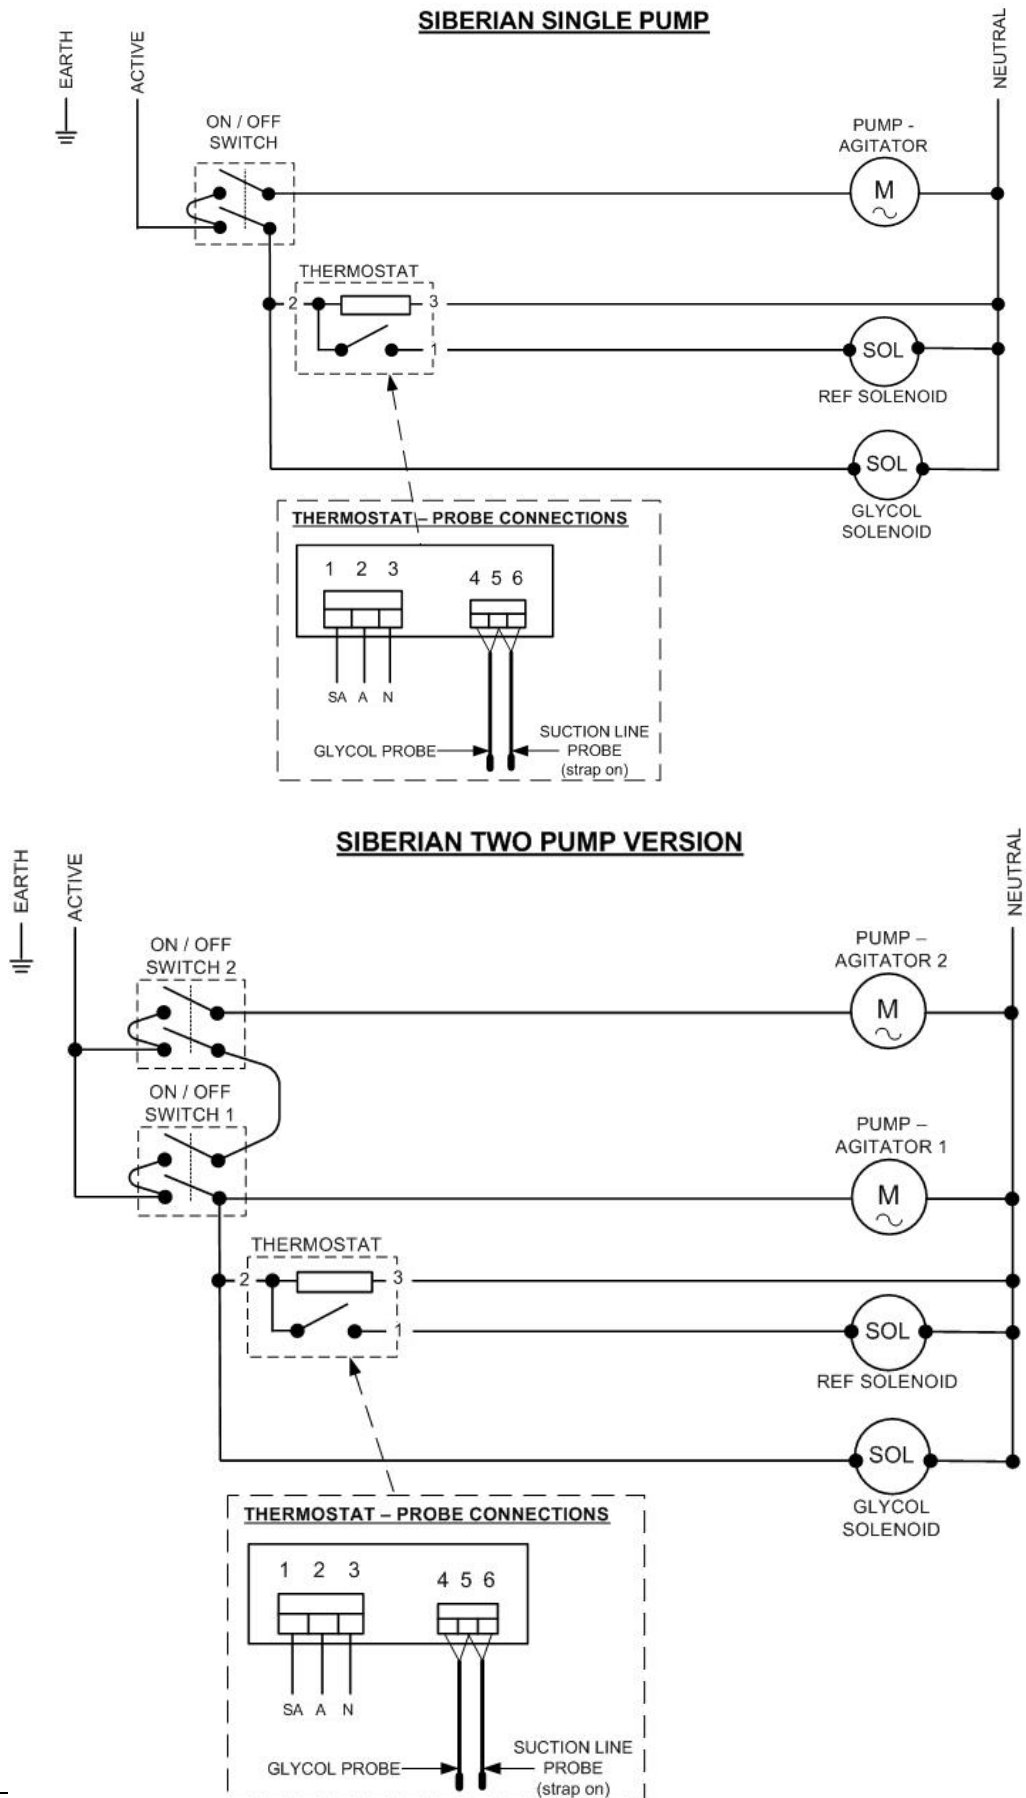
SIBERIAN SINGLE PUMP

EARTH
ACTIVE
NEUTRAL

ON / OFF SWITCH

PUMP - AGITATOR

M

THERMOSTAT

2
3
1

SOL
REF SOLENOID

SOL
GLYCOL SOLENOID

THERMOSTAT – PROBE CONNECTIONS

1 2 3
4 5 6

SA A N

GLYCOL PROBE
SUCTION LINE PROBE (strap on)

SIBERIAN TWO PUMP VERSION

EARTH
ACTIVE
NEUTRAL

ON / OFF SWITCH 2

PUMP – AGITATOR 2

M

ON / OFF SWITCH 1

PUMP – AGITATOR 1

M

THERMOSTAT

2
3
1

SOL
REF SOLENOID

SOL
GLYCOL SOLENOID

THERMOSTAT – PROBE CONNECTIONS

1 2 3
4 5 6

SA A N

GLYCOL PROBE
SUCTION LINE PROBE (strap on)